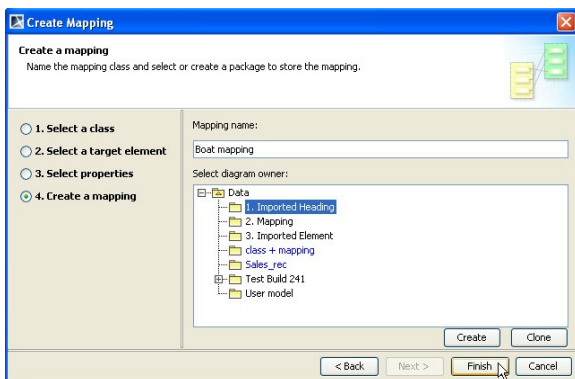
Create Mapping

Create a mapping
Name the mapping class and select or create a package to store the mapping.

1. Select a class
2. Select a target element
3. Select properties
4. Create a mapping

Mapping name:
Boat mapping
Select diagram owner:
Data
1. Imported Heading
2. Mapping
3. Imported Element
class + mapping
Sales_rec
Test Build 241
User model

Create
Clone

< Back
Next >
Finish
Cancel